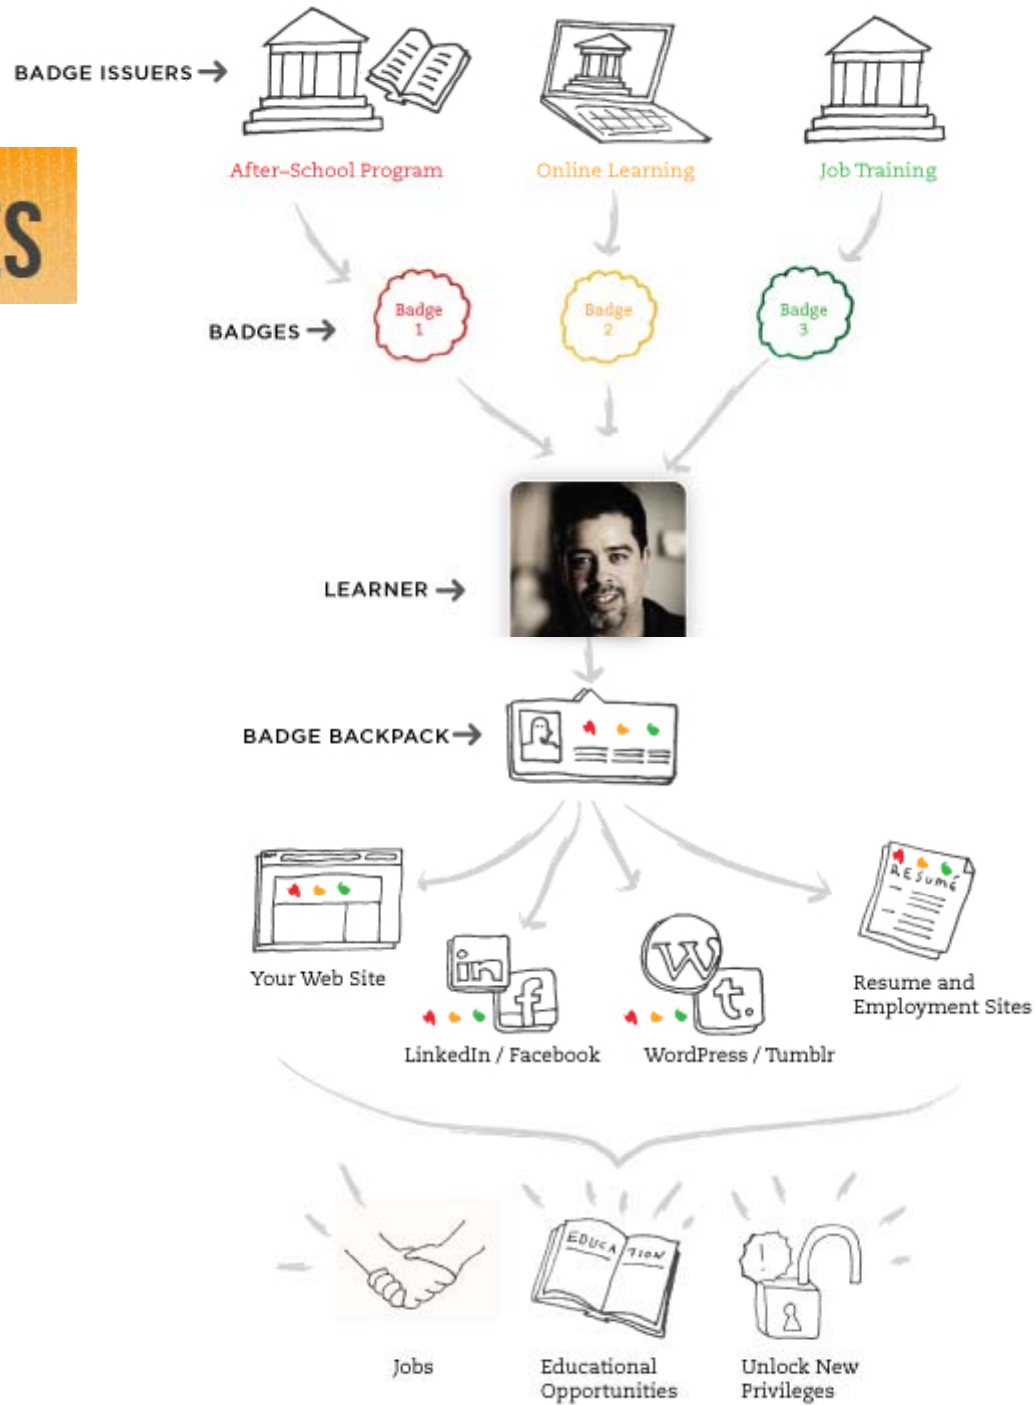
BADGE ISSUERS

After-School Program

Online Learning

Job Training

BADGES

Badge 1

Badge 2

Badge 3

LEARNER

BADGE BACKPACK

Your Web Site

in

f

LinkedIn / Facebook

W

t.

WordPress / Tumblr

RESUMÉ

Resume and Employment Sites

Jobs

EDUCATION

Educational Opportunities

Unlock New Privileges